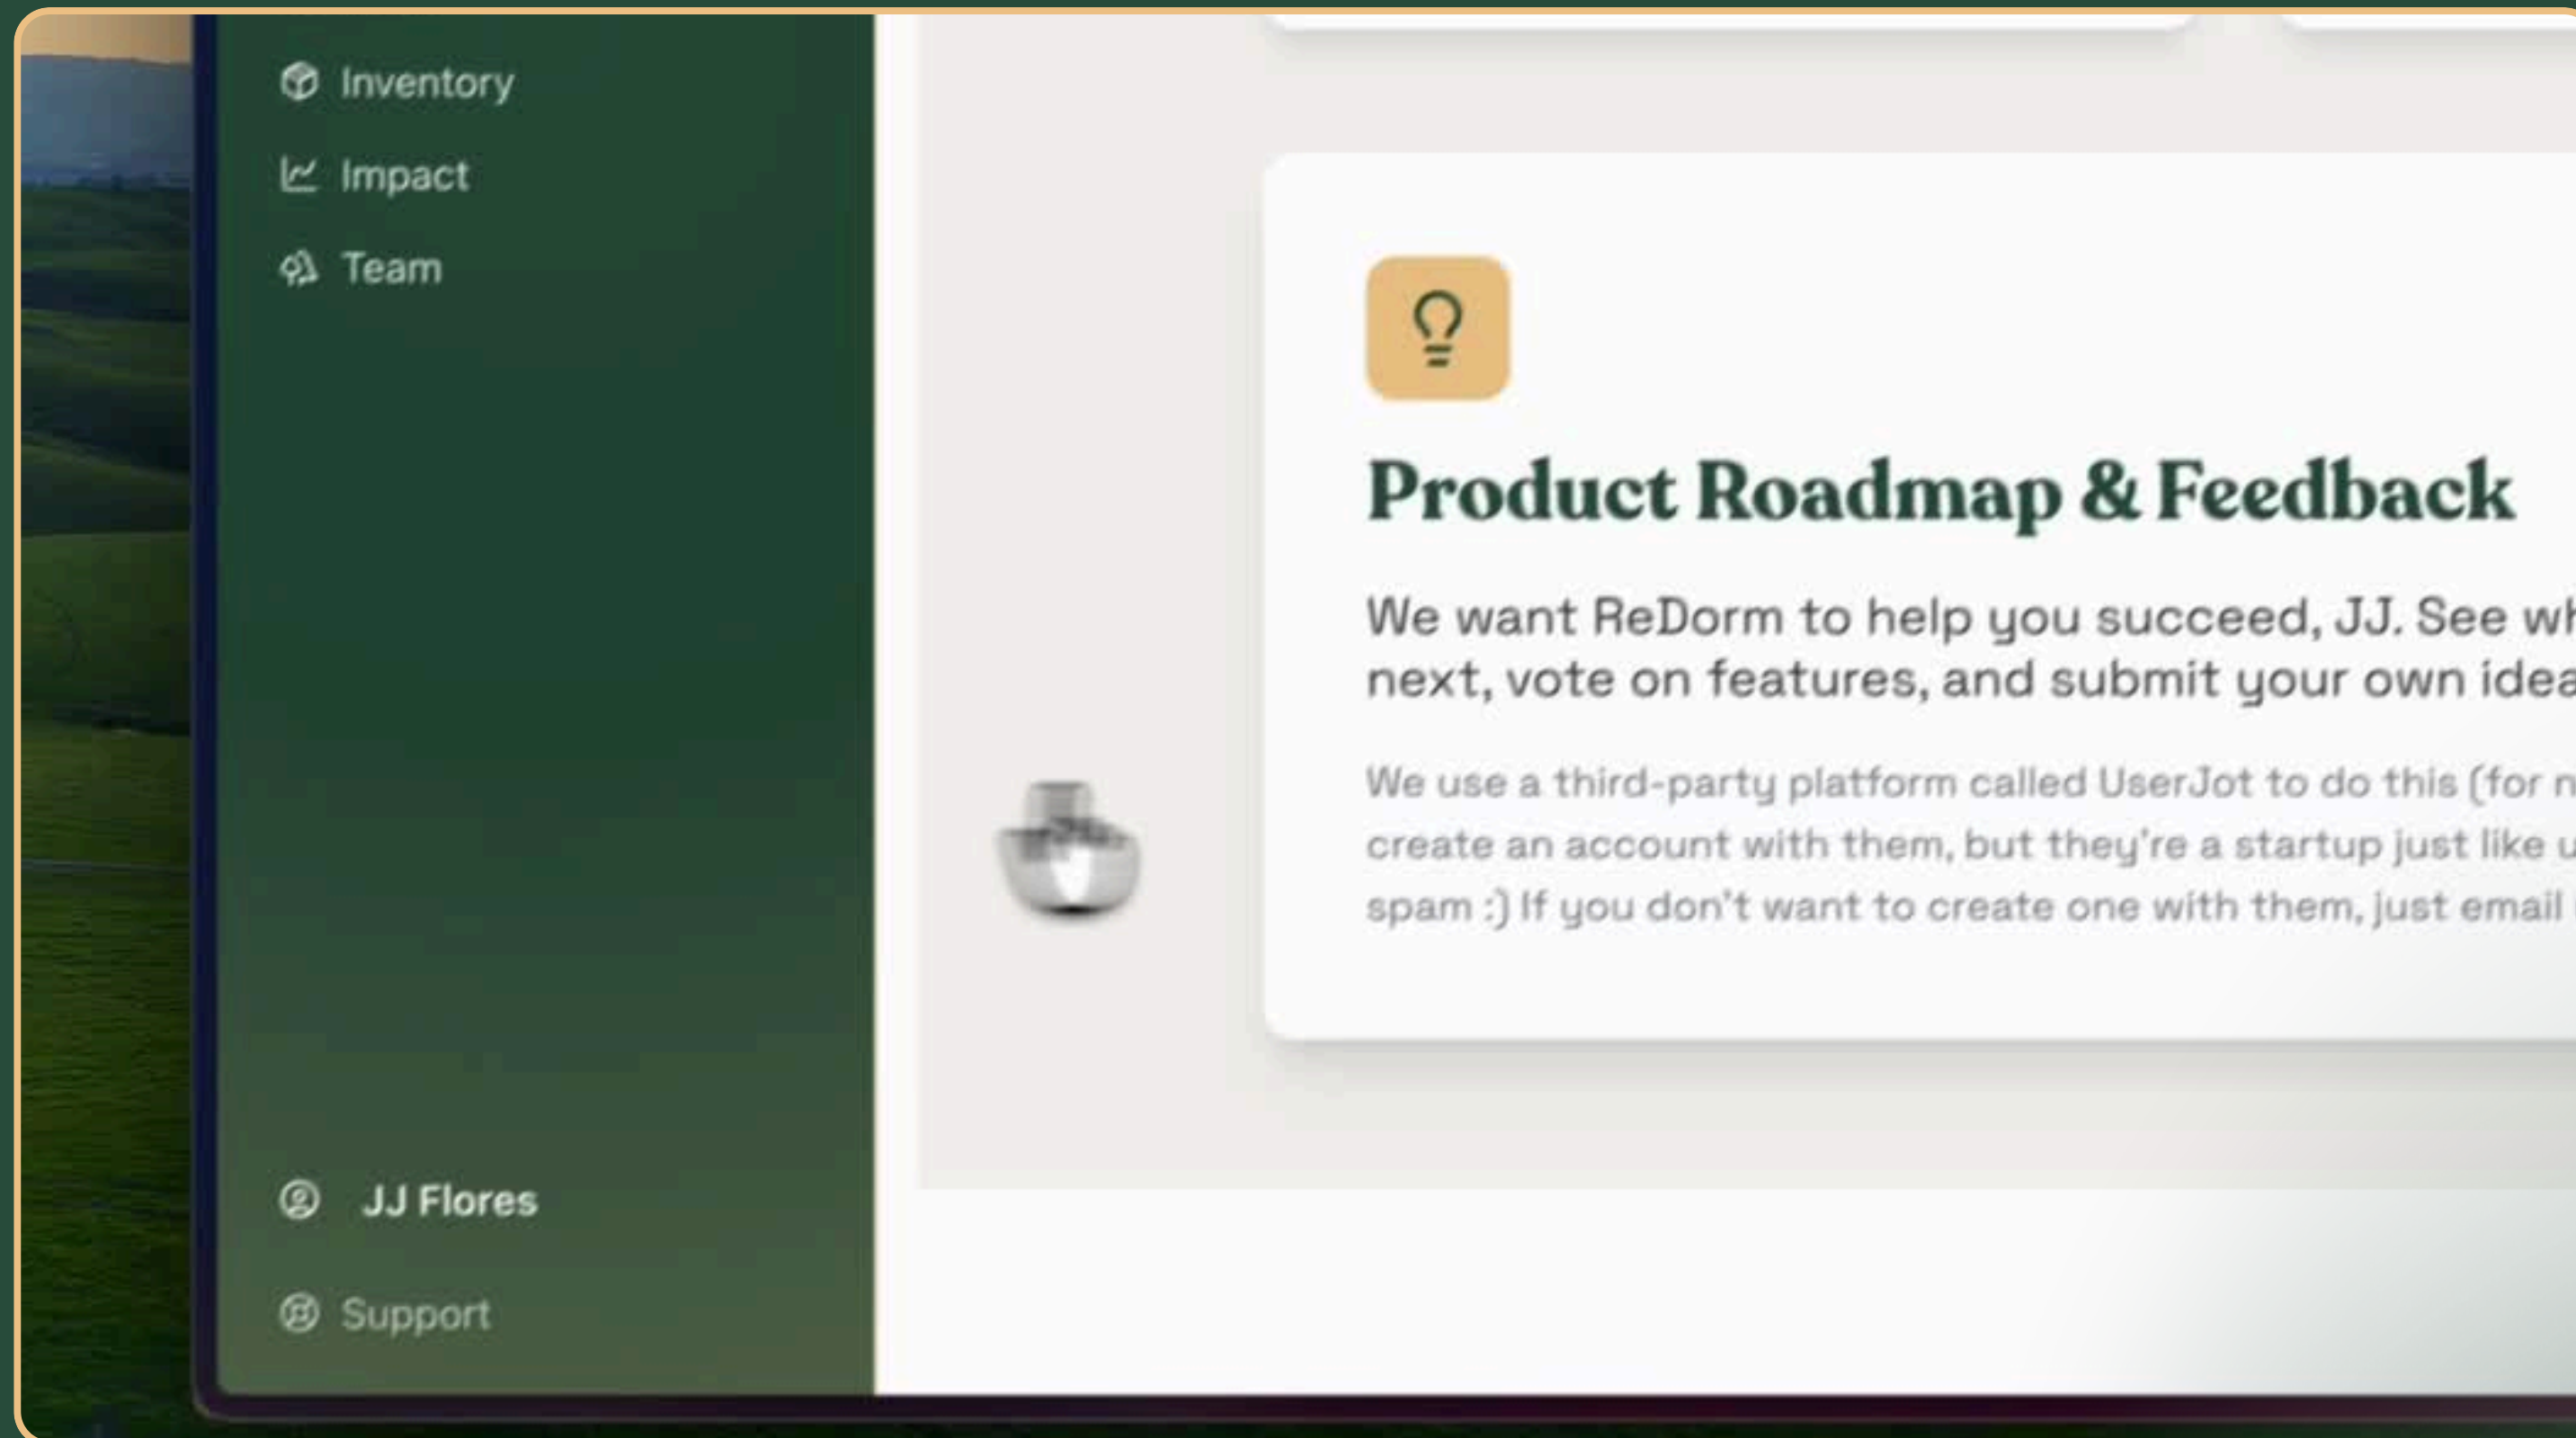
Inventory

Impact

Team

Product Roadmap & Feedback

We want ReDorm to help you succeed, JJ. See wh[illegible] next, vote on features, and submit your own idea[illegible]

We use a third-party platform called UserJot to do this (for n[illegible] create an account with them, but they're a startup just like u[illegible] spam :) If you don't want to create one with them, just email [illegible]

JJ Flores

Support